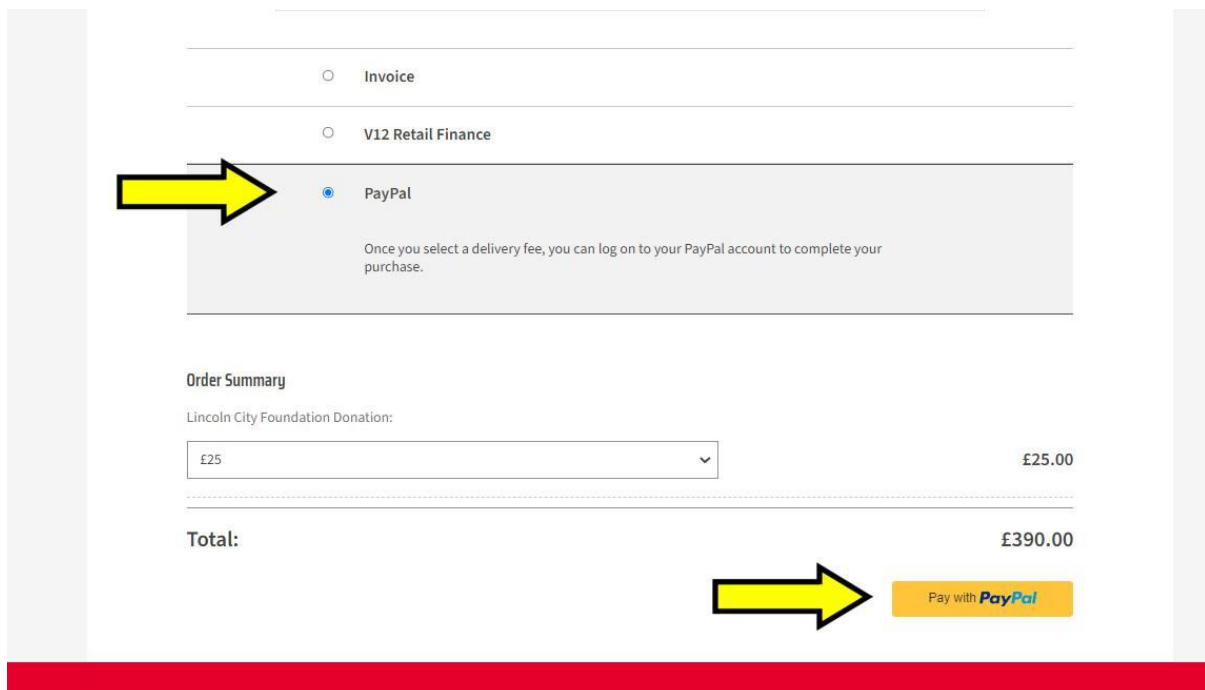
Invoice

V12 Retail Finance

PayPal

Once you select a delivery fee, you can log on to your PayPal account to complete your purchase.

Order Summary

Lincoln City Foundation Donation:

£25

£25.00

Total:

£390.00

Pay with PayPal